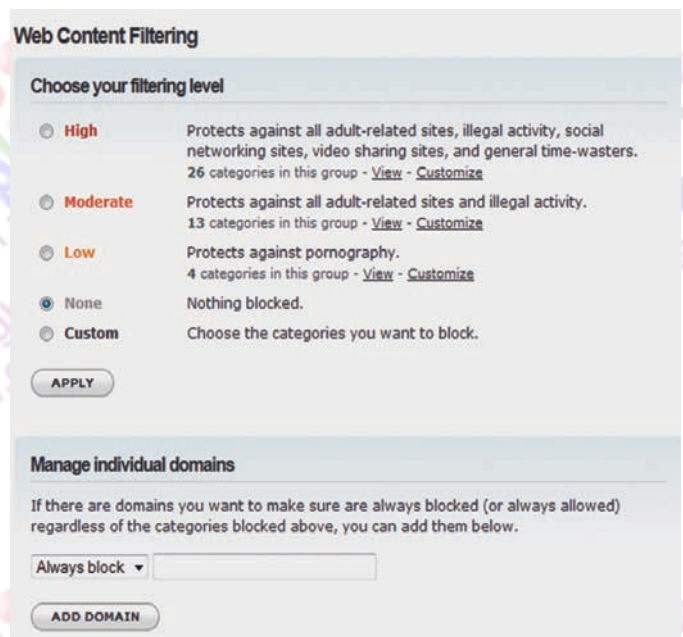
Web Content Filtering

Choose your filtering level

High
Protects against all adult-related sites, illegal activity, social networking sites, video sharing sites, and general time-wasters.
26 categories in this group - View - Customize

Moderate
Protects against all adult-related sites and illegal activity.
13 categories in this group - View - Customize

Low
Protects against pornography.
4 categories in this group - View - Customize

None
Nothing blocked.

Custom
Choose the categories you want to block.

APPLY

Manage individual domains

If there are domains you want to make sure are always blocked (or always allowed) regardless of the categories blocked above, you can add them below.

Always block

ADD DOMAIN